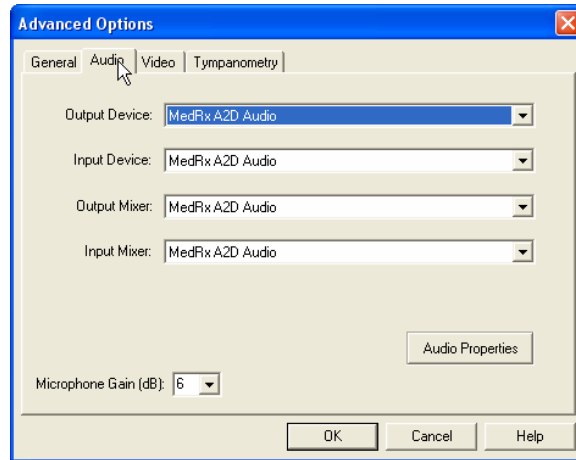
Advanced Options

General | Audio | Video | Tympanometry

Output Device: MedRx A2D Audio

Input Device: MedRx A2D Audio

Output Mixer: MedRx A2D Audio

Input Mixer: MedRx A2D Audio

Audio Properties

Microphone Gain (dB): 6

OK | Cancel | Help